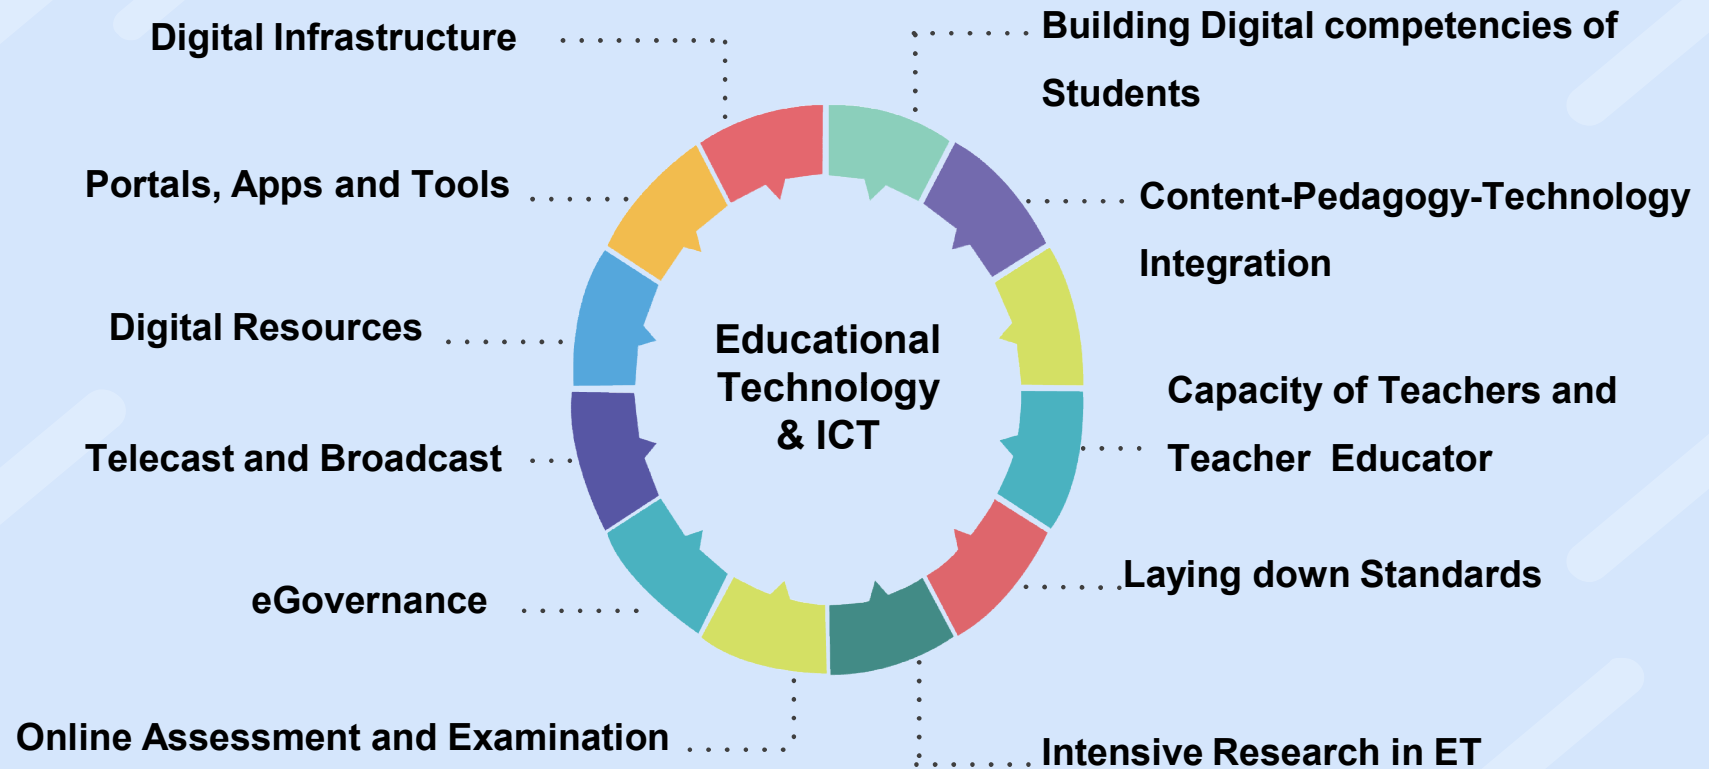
Digital Infrastructure

Building Digital competencies of Students

Portals, Apps and Tools

Content-Pedagogy-Technology Integration

Digital Resources

Educational Technology & ICT

Capacity of Teachers and Teacher Educator

Telecast and Broadcast

Laying down Standards

eGovernance

Online Assessment and Examination

Intensive Research in ET